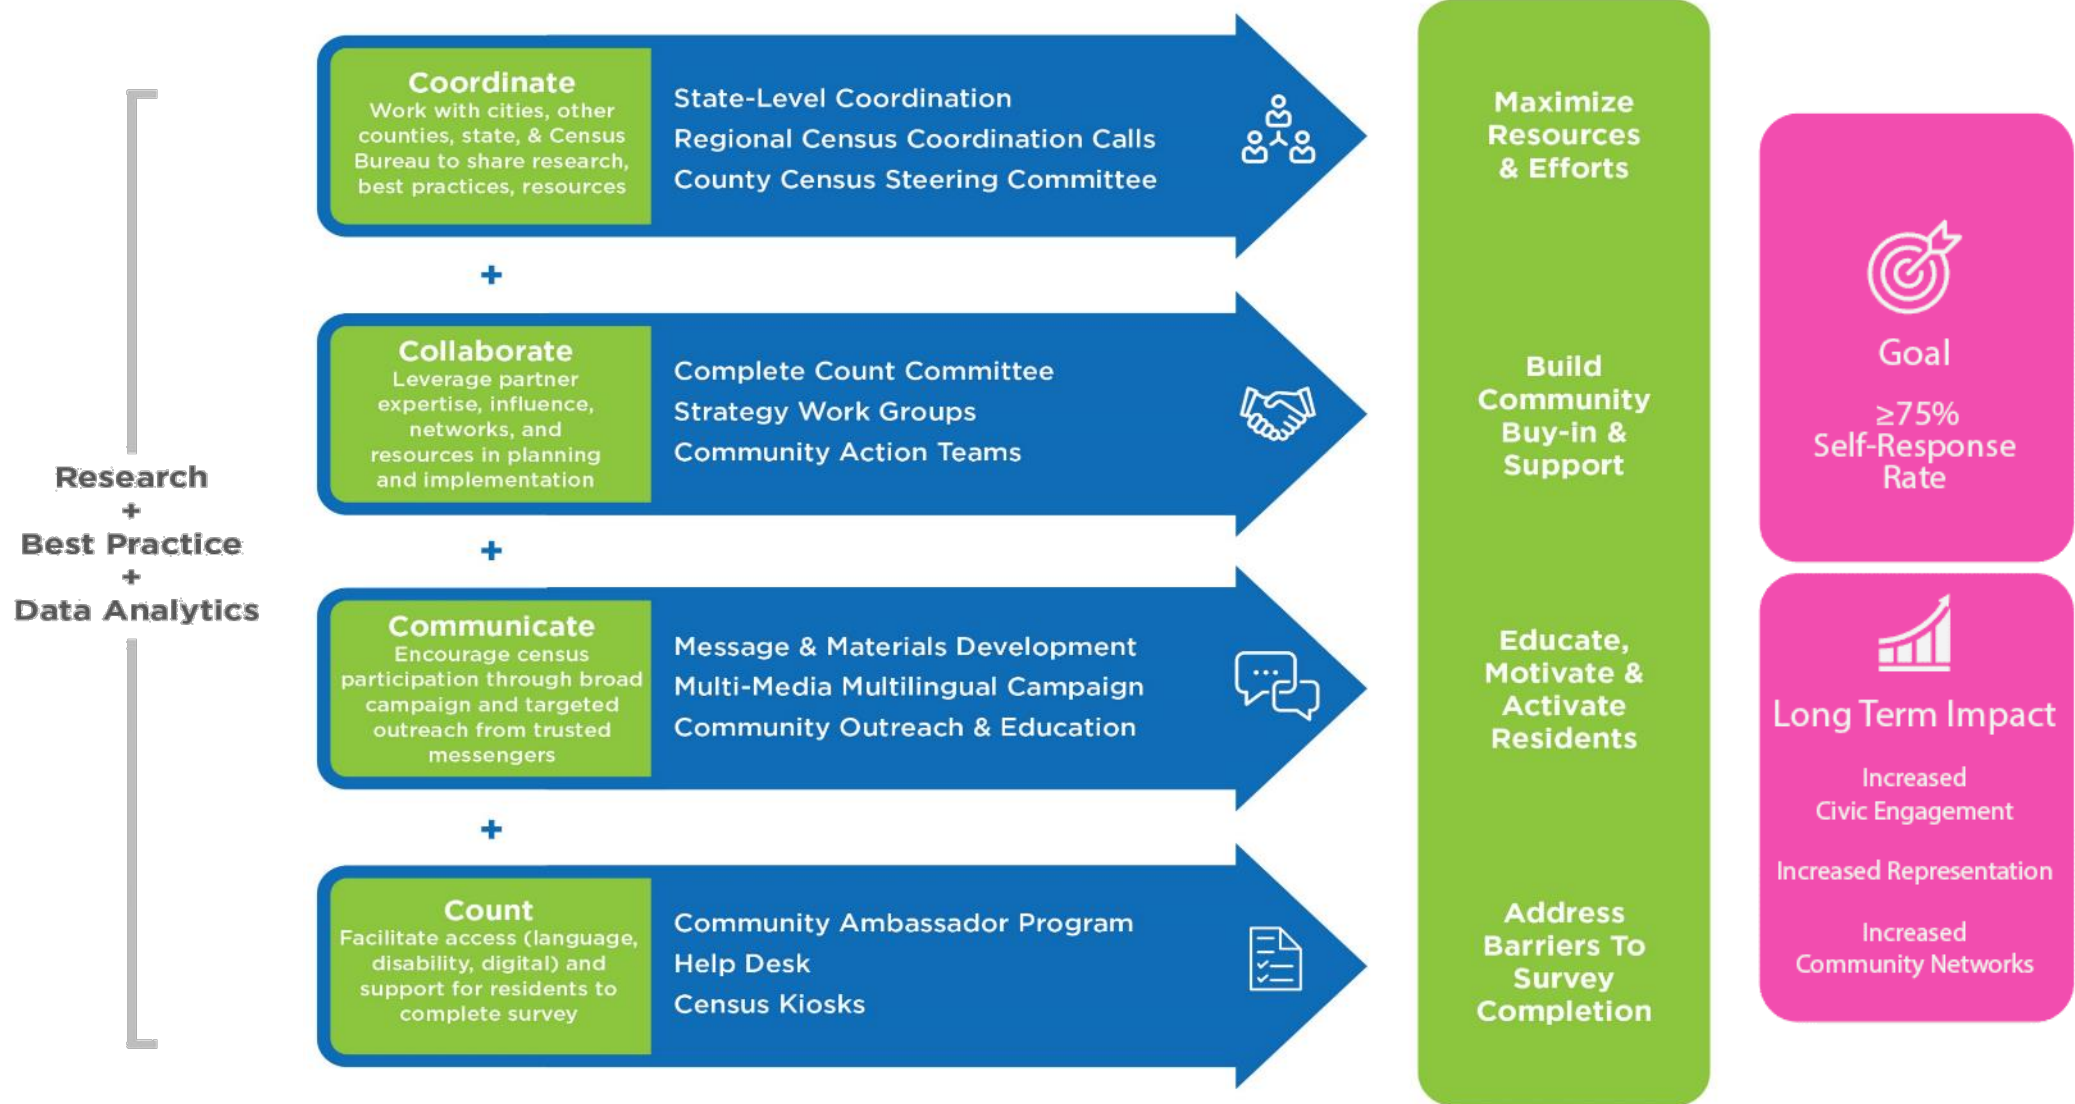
Research
+
Best Practice
+
Data Analytics

Coordinate
Work with cities, other counties, state, & Census Bureau to share research, best practices, resources

State-Level Coordination
Regional Census Coordination Calls
County Census Steering Committee

+

Collaborate
Leverage partner expertise, influence, networks, and resources in planning and implementation

Complete Count Committee
Strategy Work Groups
Community Action Teams

+

Communicate
Encourage census participation through broad campaign and targeted outreach from trusted messengers

Message & Materials Development
Multi-Media Multilingual Campaign
Community Outreach & Education

+

Count
Facilitate access (language, disability, digital) and support for residents to complete survey

Community Ambassador Program
Help Desk
Census Kiosks

Maximize Resources & Efforts

Build Community Buy-in & Support

Educate, Motivate & Activate Residents

Address Barriers To Survey Completion

Goal
≥75%
Self-Response Rate

Long Term Impact
Increased Civic Engagement
Increased Representation
Increased Community Networks